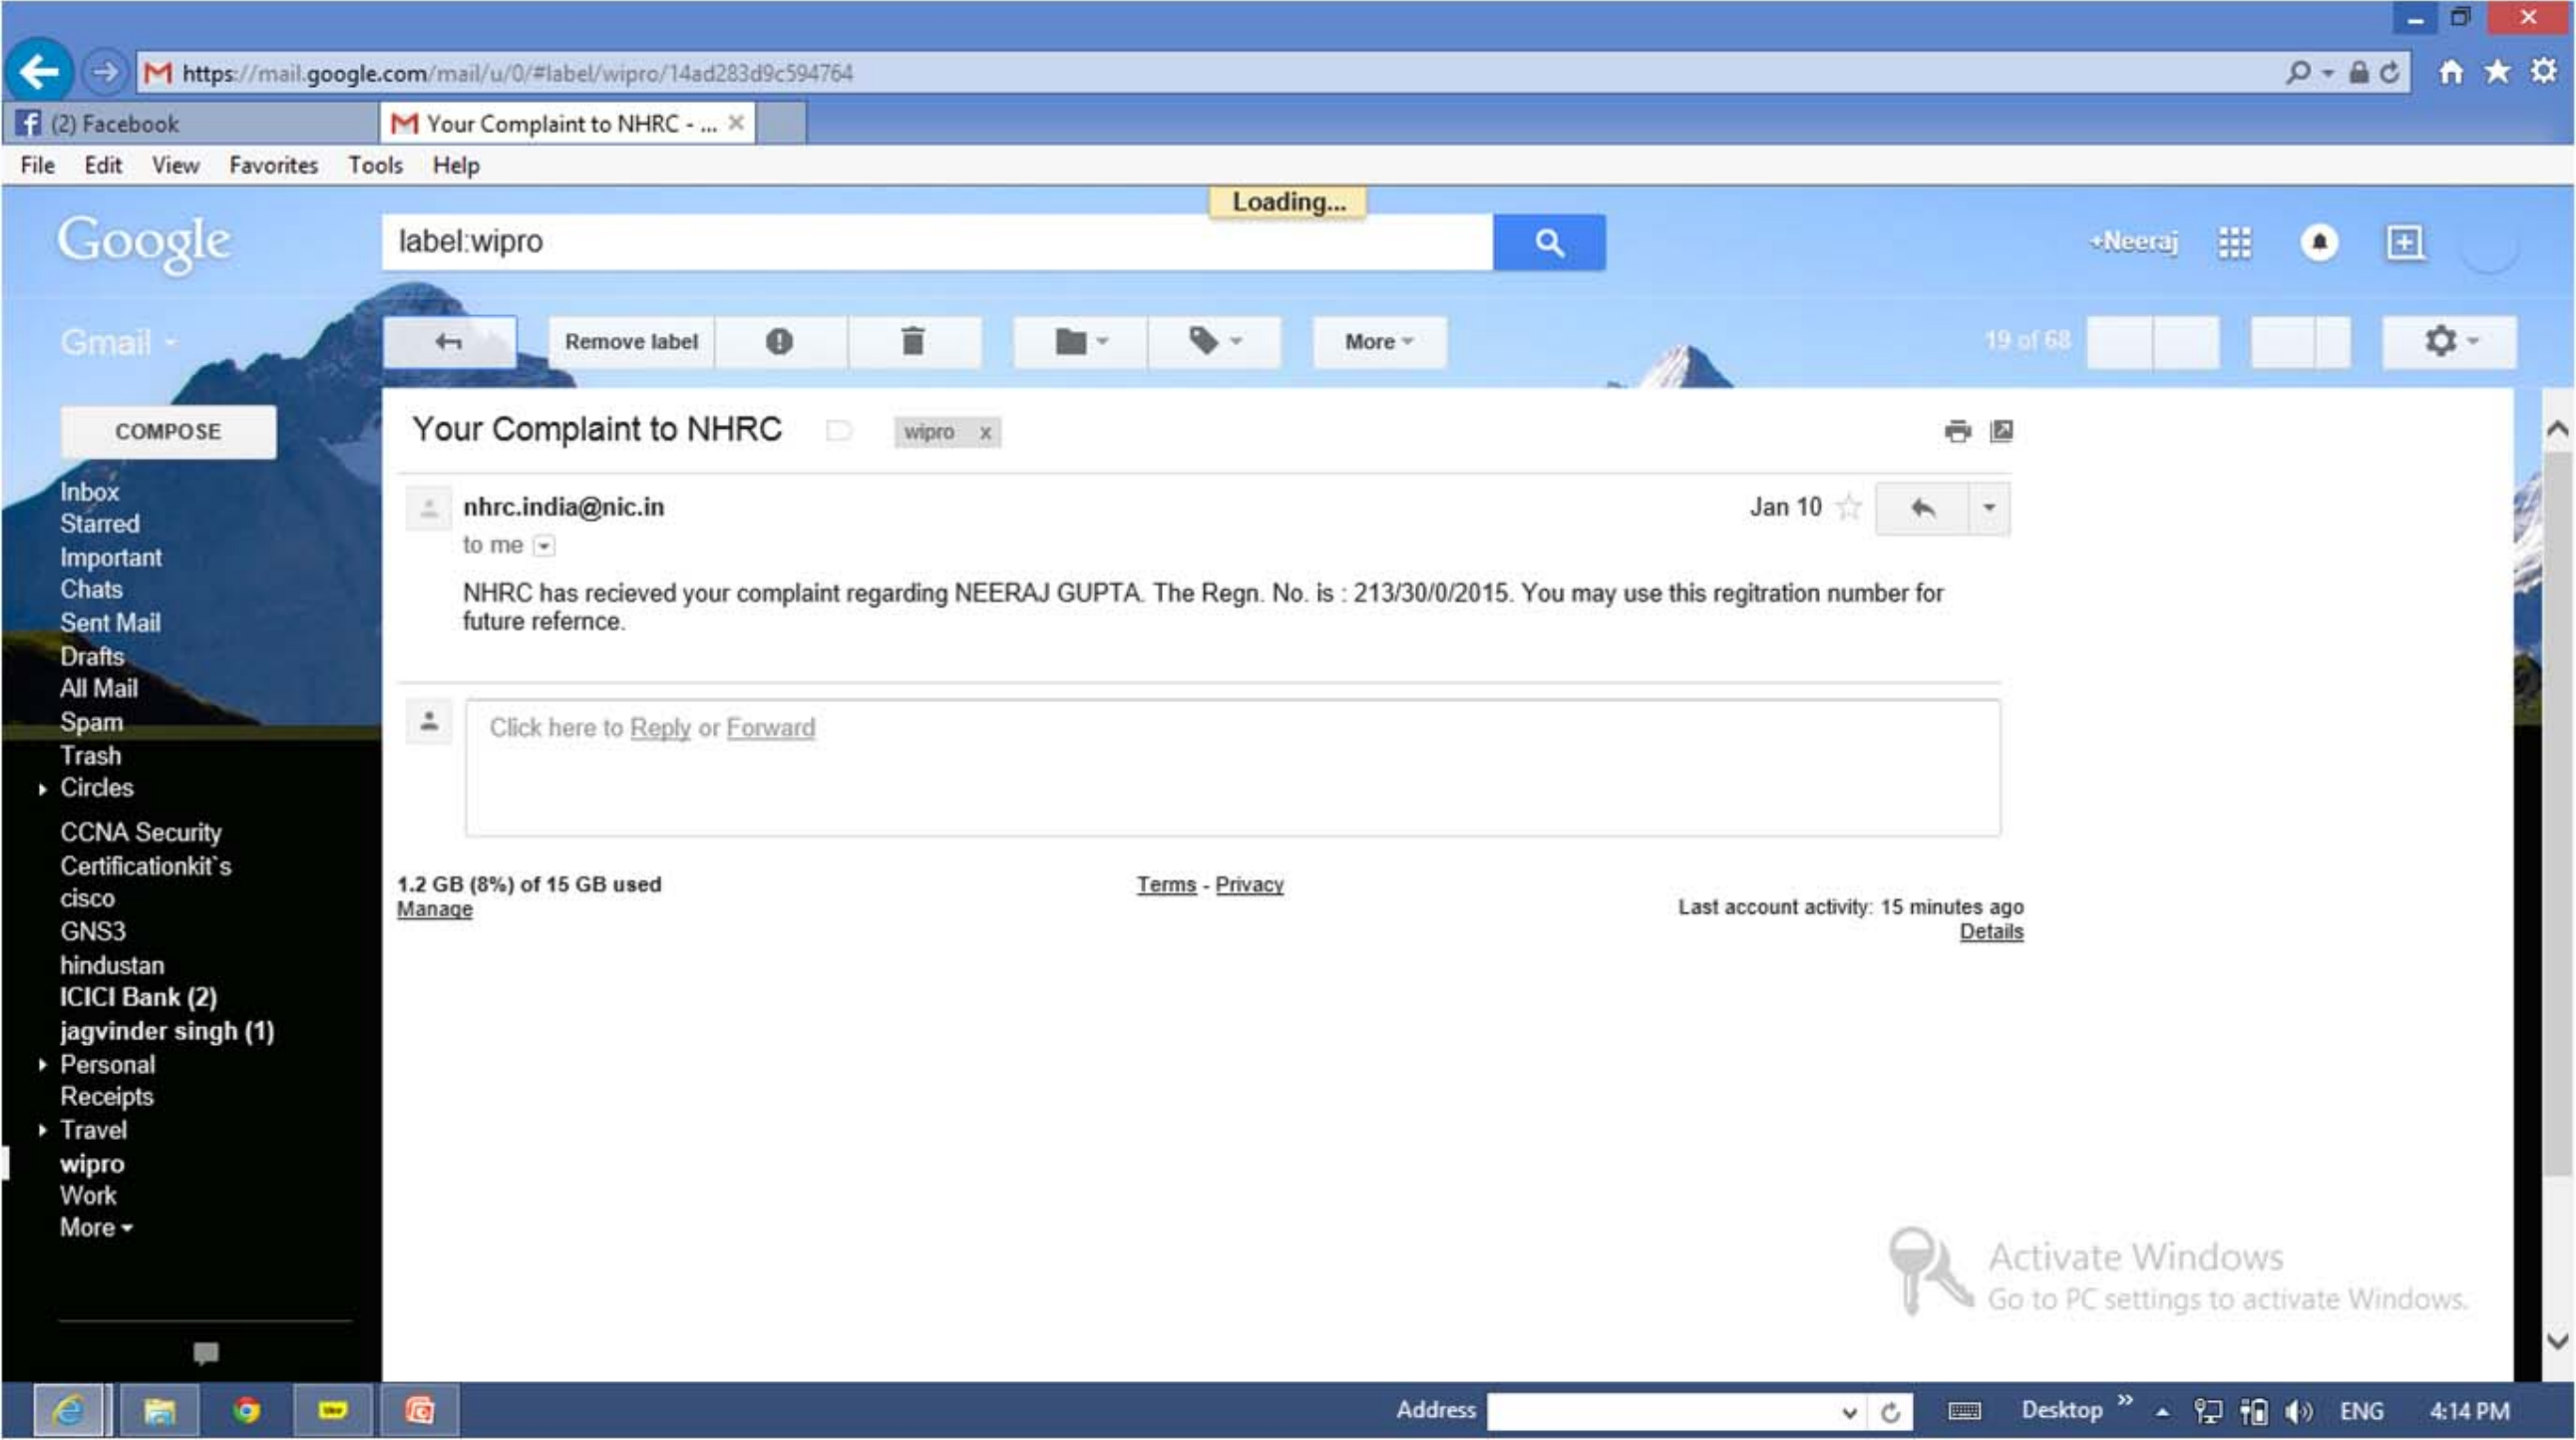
https://mail.google.com/mail/u/0/#label/wipro/14ad283d9c594764

(2) Facebook
Your Complaint to NHRC - ...

File Edit View Favorites Tools Help

Loading...

Google
label:wipro
+Neeraj

Gmail
Remove label
More
19 of 68

COMPOSE

Inbox
Starred
Important
Chats
Sent Mail
Drafts
All Mail
Spam
Trash
Circles
CCNA Security
Certificationkit`s
cisco
GNS3
hindustan
ICICI Bank (2)
jagvinder singh (1)
Personal
Receipts
Travel
wipro
Work
More

Your Complaint to NHRC wipro x

nhrc.india@nic.in
to me
Jan 10

NHRC has recieved your complaint regarding NEERAJ GUPTA. The Regn. No. is : 213/30/0/2015. You may use this regitration number for future refernce.

Click here to Reply or Forward

1.2 GB (8%) of 15 GB used
Manage

Terms - Privacy

Last account activity: 15 minutes ago
Details

Activate Windows
Go to PC settings to activate Windows.

Address
Desktop
ENG
4:14 PM